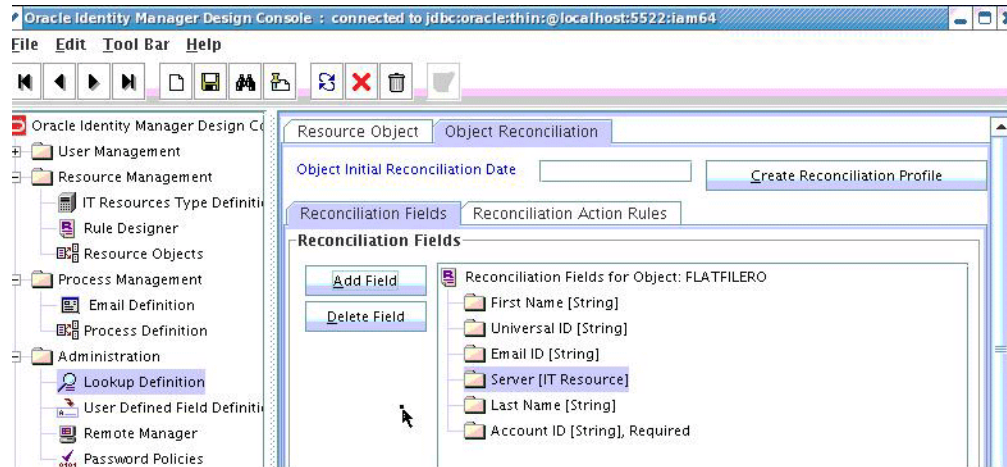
Oracle Identity Manager Design Console : connected to jdbc:oracle:thin:@localhost:5522:iam64

File Edit Tool Bar Help

Oracle Identity Manager Design Co
User Management
Resource Management
IT Resources Type Definiti
Rule Designer
Resource Objects
Process Management
Email Definition
Process Definition
Administration
Lookup Definition
User Defined Field Definiti
Remote Manager
Password Policies

Resource Object
Object Reconciliation

Object Initial Reconciliation Date

Create Reconciliation Profile

Reconciliation Fields
Reconciliation Action Rules

Reconciliation Fields

Add Field
Delete Field

Reconciliation Fields for Object: FLATFILERO
First Name [String]
Universal ID [String]
Email ID [String]
Server [IT Resource]
Last Name [String]
Account ID [String], Required